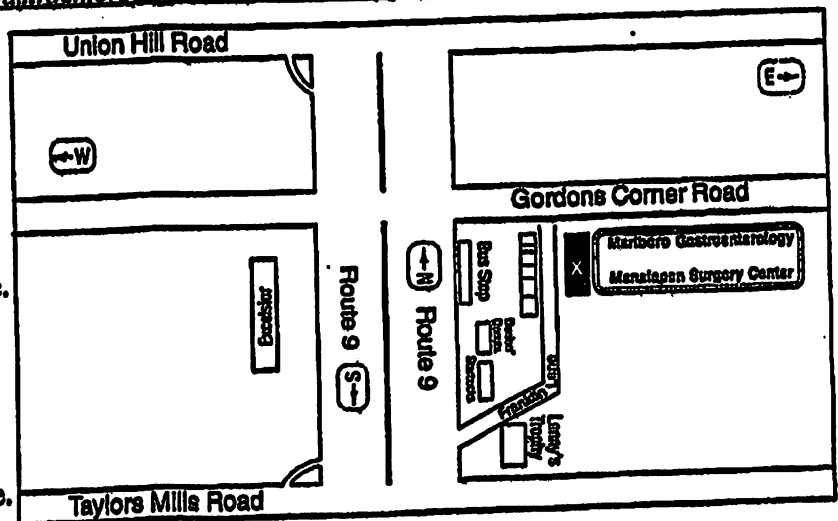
Union Hill Road

E

W

Gordons Corner Road

Marlboro Gastroenterology

Manalapan Surgery Center

X

Bus Stop

Route 9

N

Route 9

S

Boscov's

Barber Dentist

Stoneco

Franklin Lane

Larry's Trophy

Taylors Mills Road